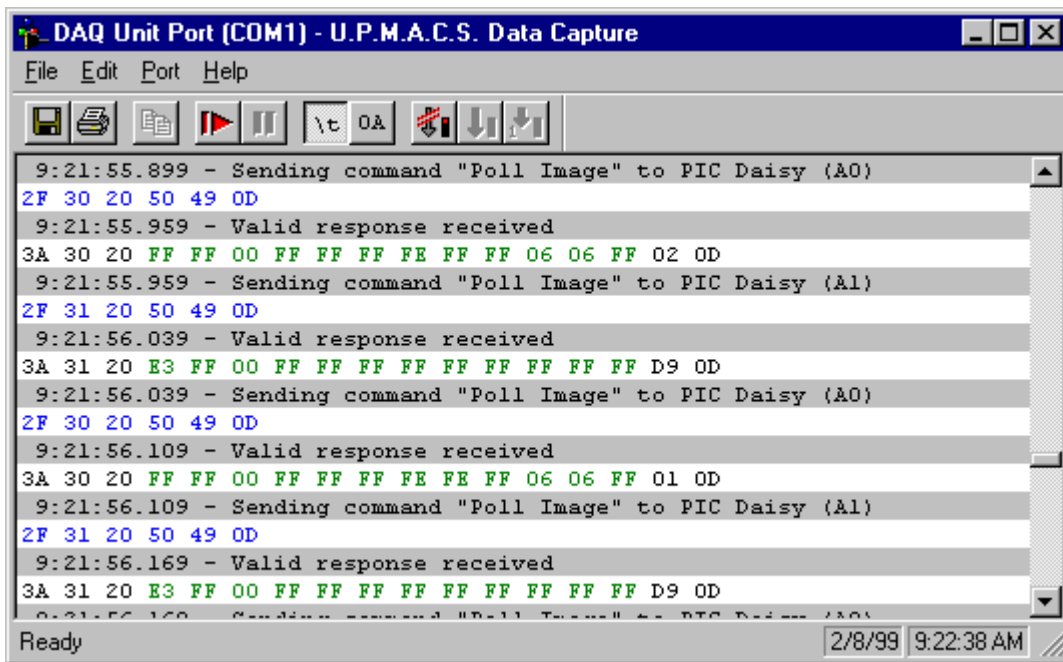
DAQ Unit Port (COM1) - U.P.M.A.C.S. Data Capture

File Edit Port Help

\t 0A

9:21:55.899 - Sending command "Poll Image" to PIC Daisy (A0)
2F 30 20 50 49 0D
9:21:55.959 - Valid response received
3A 30 20 FF FF 00 FF FF FF FE FF FF 06 06 FF 02 0D
9:21:55.959 - Sending command "Poll Image" to PIC Daisy (A1)
2F 31 20 50 49 0D
9:21:56.039 - Valid response received
3A 31 20 E3 FF 00 FF FF FF FF FF FF FF FF FF D9 0D
9:21:56.039 - Sending command "Poll Image" to PIC Daisy (A0)
2F 30 20 50 49 0D
9:21:56.109 - Valid response received
3A 30 20 FF FF 00 FF FF FF FE FE FF 06 06 FF 01 0D
9:21:56.109 - Sending command "Poll Image" to PIC Daisy (A1)
2F 31 20 50 49 0D
9:21:56.169 - Valid response received
3A 31 20 E3 FF 00 FF FF FF FF FF FF FF FF FF D9 0D
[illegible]

Ready 2/8/99 9:22:38 AM